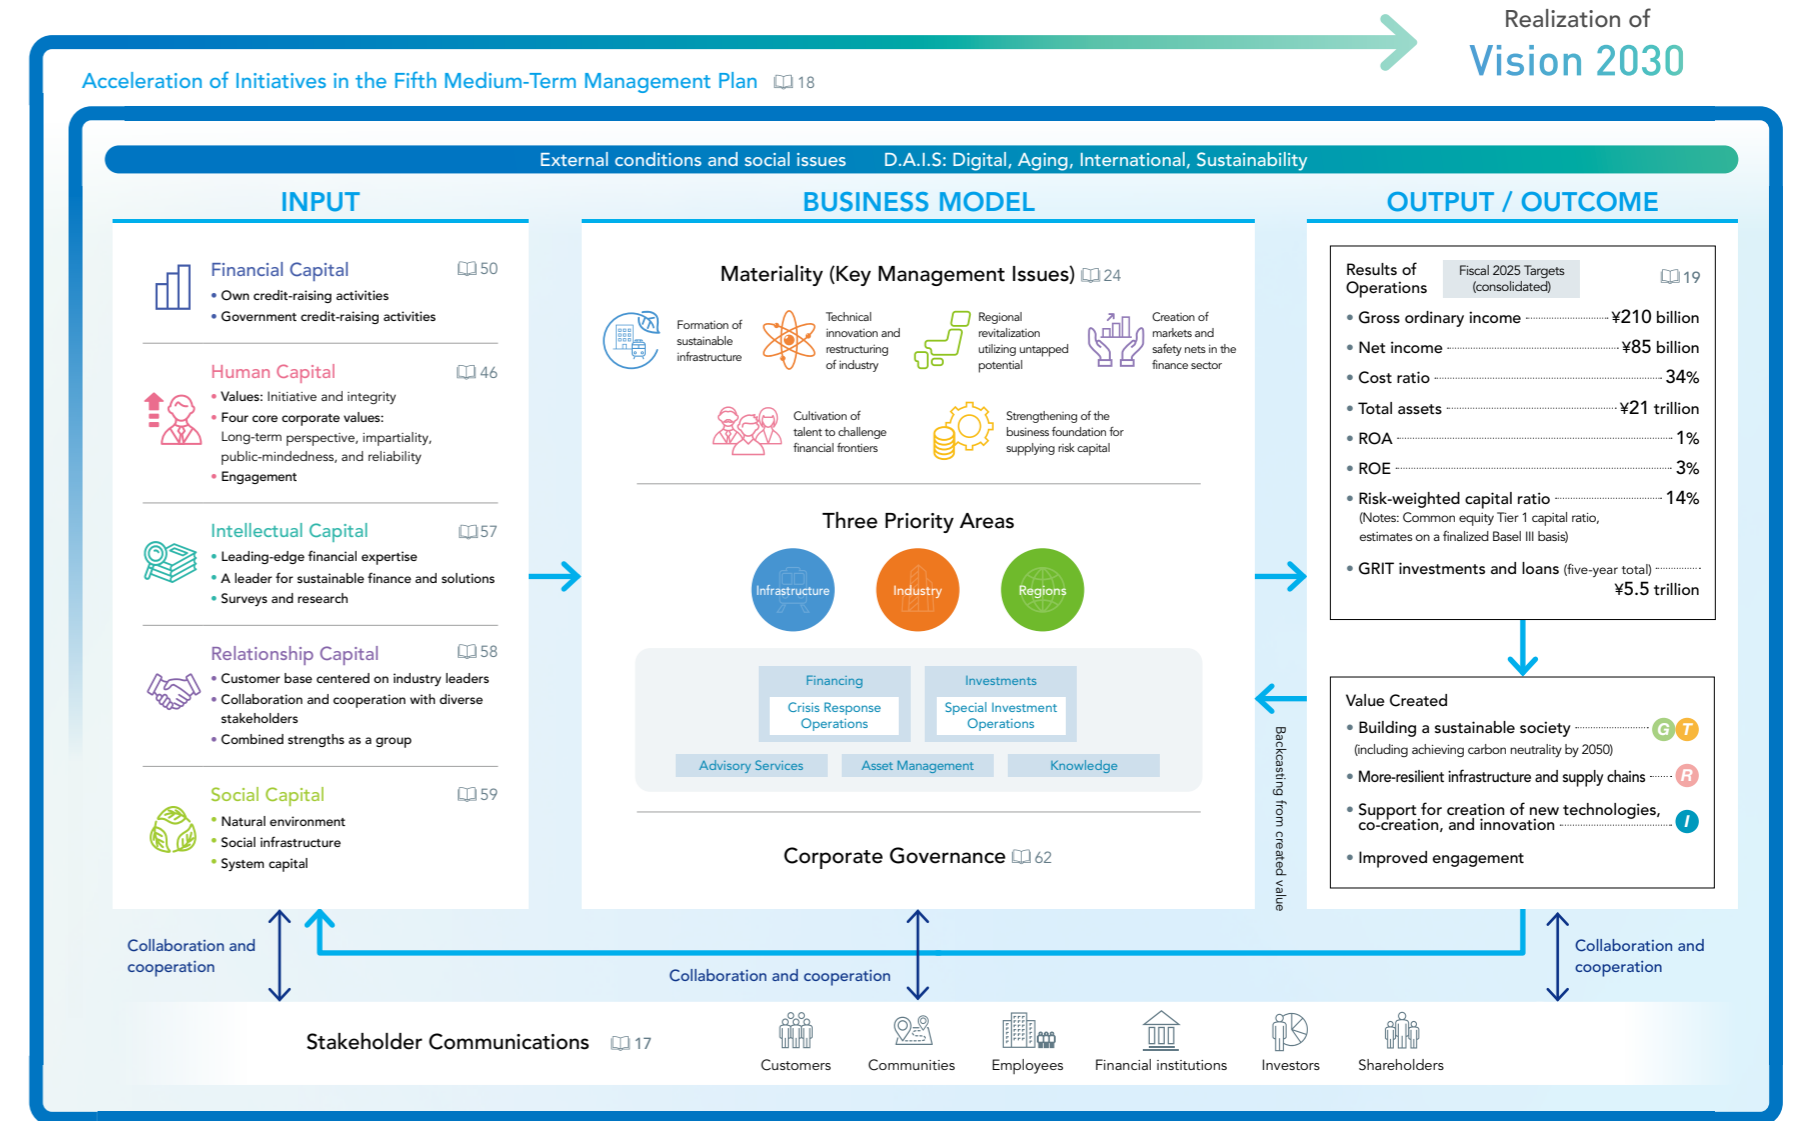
Realization of
Vision 2030

Acceleration of Initiatives in the Fifth Medium-Term Management Plan 18

External conditions and social issues D.A.I.S: Digital, Aging, International, Sustainability

INPUT

Financial Capital 50
• Own credit-raising activities
• Government credit-raising activities

Human Capital 46
• Values: Initiative and integrity
• Four core corporate values: Long-term perspective, impartiality, public-mindedness, and reliability
• Engagement

Intellectual Capital 57
• Leading-edge financial expertise
• A leader for sustainable finance and solutions
• Surveys and research

Relationship Capital 58
• Customer base centered on industry leaders
• Collaboration and cooperation with diverse stakeholders
• Combined strengths as a group

Social Capital 59
• Natural environment
• Social infrastructure
• System capital

BUSINESS MODEL

Materiality (Key Management Issues) 24

Formation of sustainable infrastructure
Technical innovation and restructuring of industry
Regional revitalization utilizing untapped potential
Creation of markets and safety nets in the finance sector
Cultivation of talent to challenge financial frontiers
Strengthening of the business foundation for supplying risk capital

Three Priority Areas
Infrastructure
Industry
Regions

Financing
Crisis Response Operations
Investments
Special Investment Operations
Advisory Services
Asset Management
Knowledge

Corporate Governance 62

Backcasting from created value

OUTPUT / OUTCOME

Results of Operations
Fiscal 2025 Targets (consolidated)
19
• Gross ordinary income ¥210 billion
• Net income ¥85 billion
• Cost ratio 34%
• Total assets ¥21 trillion
• ROA 1%
• ROE 3%
• Risk-weighted capital ratio 14%
(Notes: Common equity Tier 1 capital ratio, estimates on a finalized Basel III basis)
• GRIT investments and loans (five-year total) ¥5.5 trillion

Value Created
• Building a sustainable society G T
(including achieving carbon neutrality by 2050)
• More-resilient infrastructure and supply chains R
• Support for creation of new technologies, co-creation, and innovation I
• Improved engagement

Collaboration and cooperation
Collaboration and cooperation
Collaboration and cooperation

Stakeholder Communications 17
Customers
Communities
Employees
Financial institutions
Investors
Shareholders